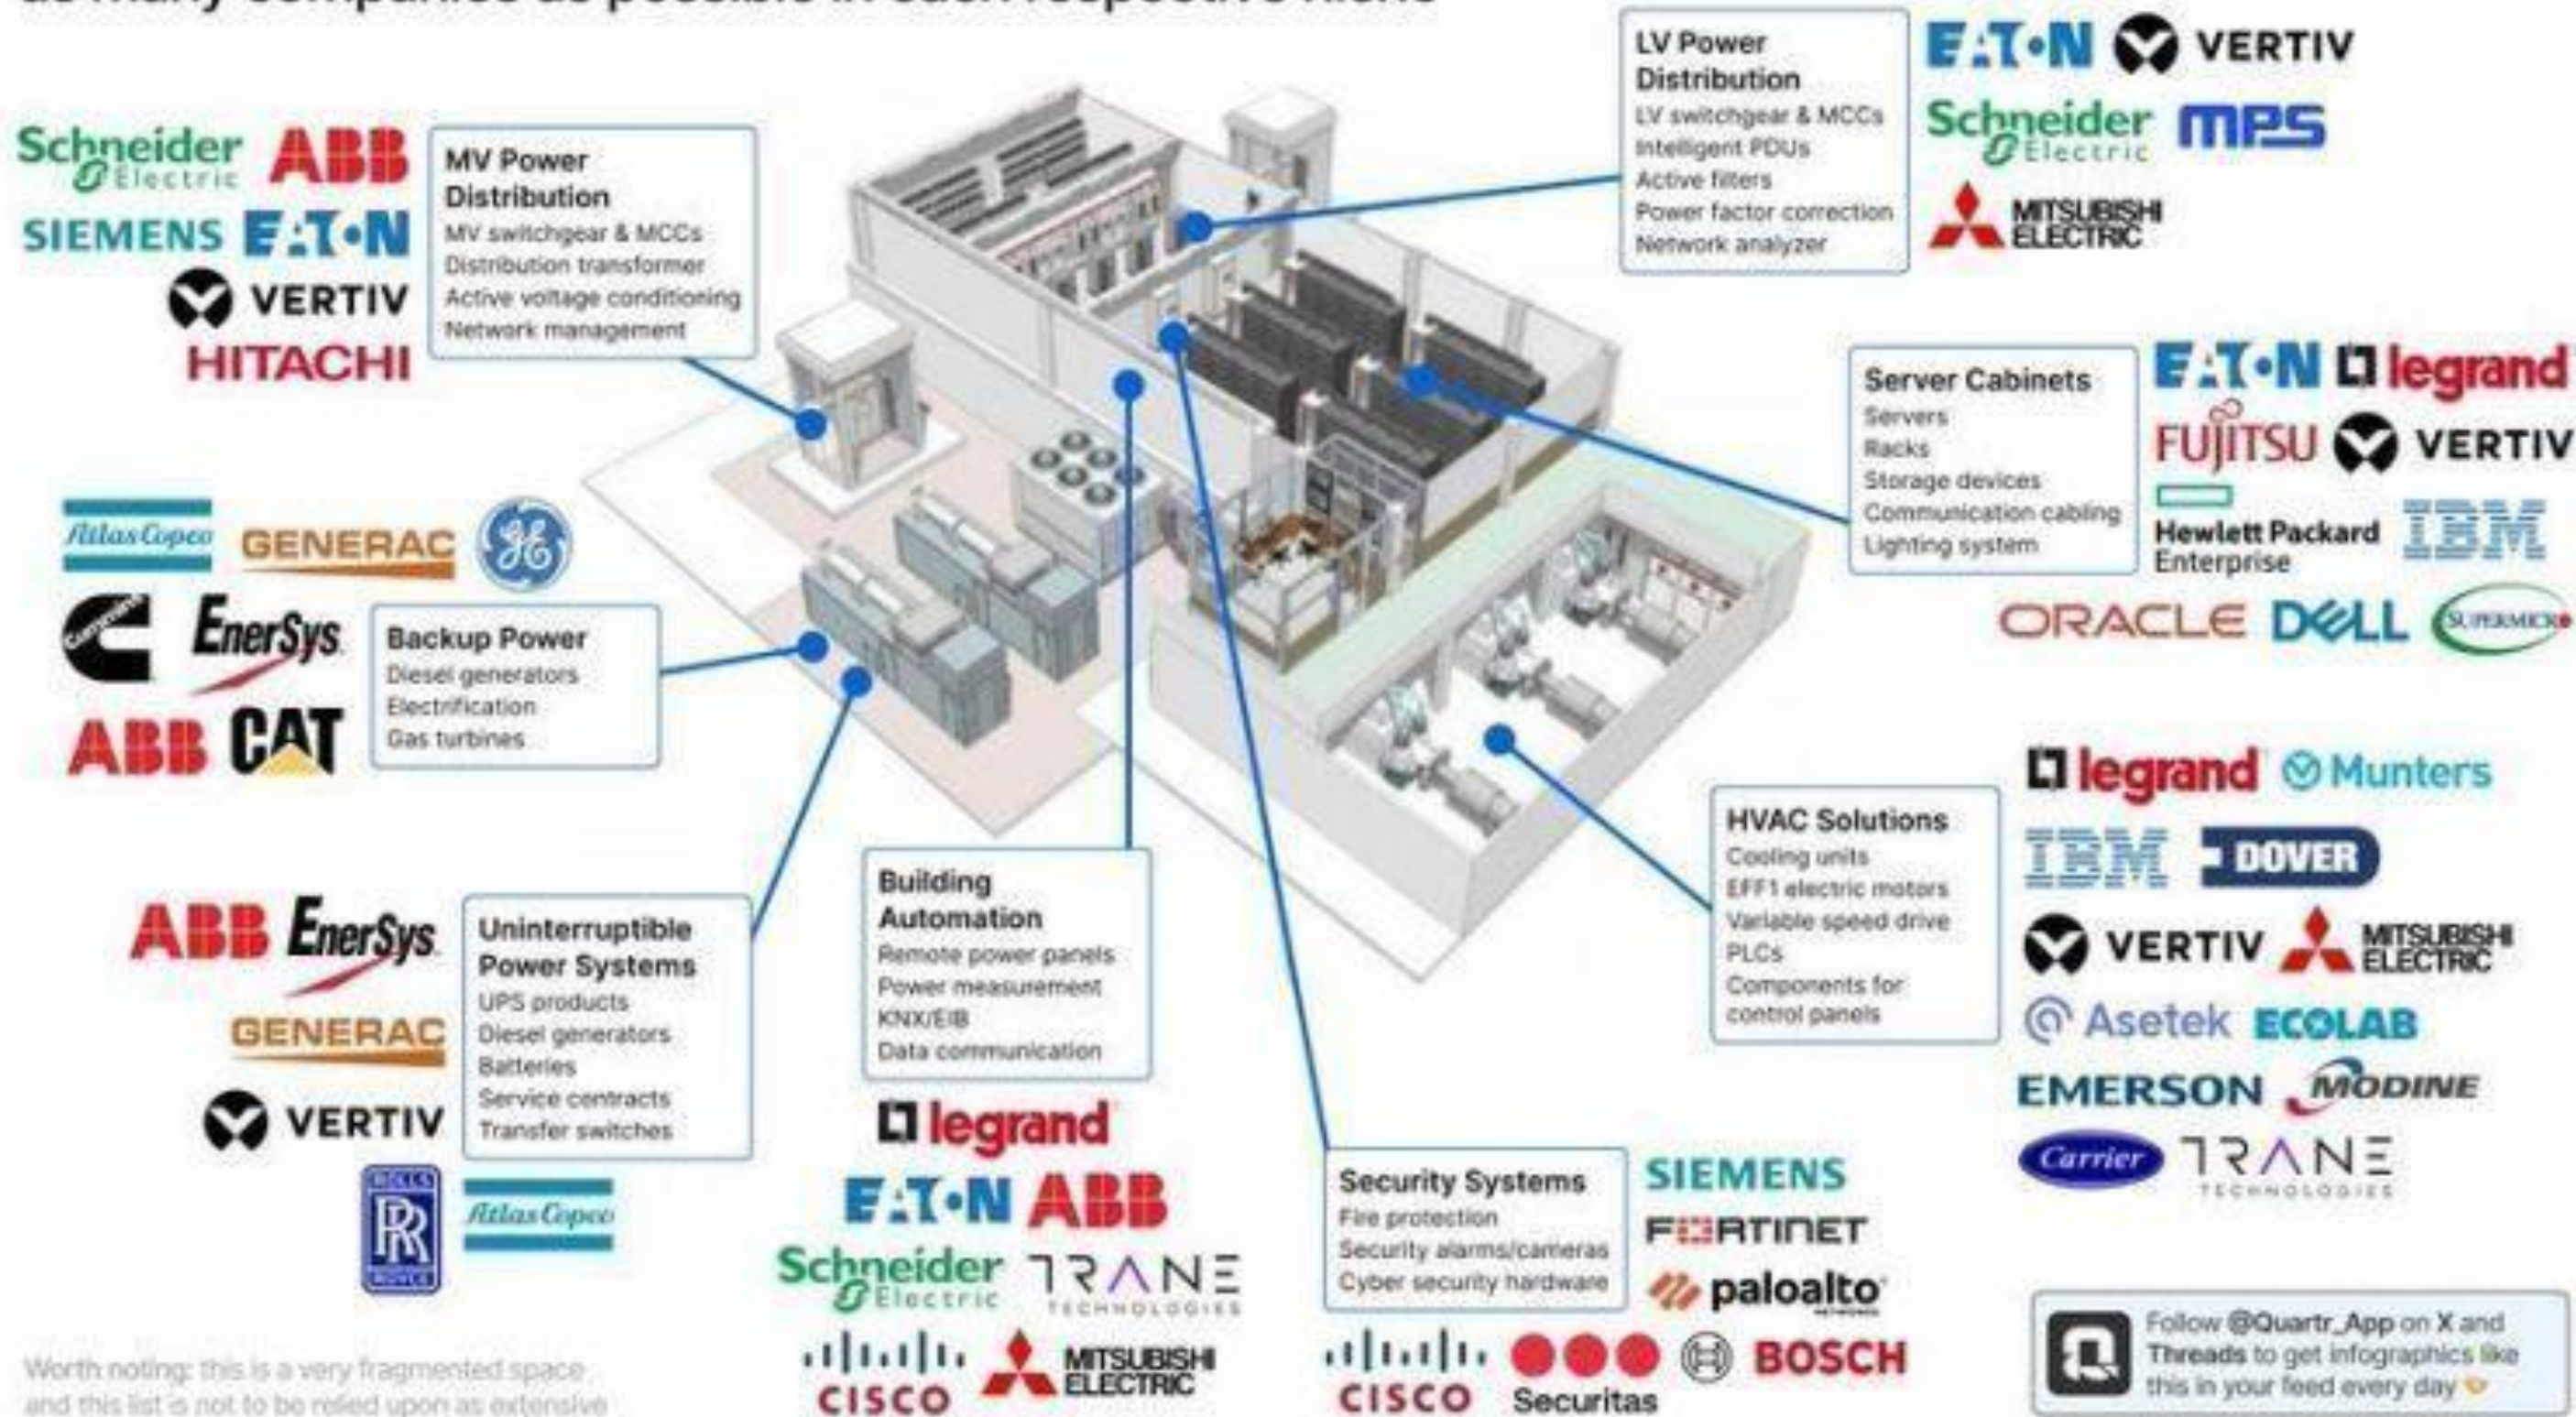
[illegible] many companies as possible in each respective niche

Schneider Electric ABB
SIEMENS EATON
VERTIV
HITACHI

MV Power Distribution
MV switchgear & MCCs
Distribution transformer
Active voltage conditioning
Network management

LV Power Distribution
LV switchgear & MCCs
Intelligent PDUs
Active filters
Power factor correction
Network analyzer

EATON VERTIV
Schneider Electric MPS
MITSUBISHI ELECTRIC

Server Cabinets
Servers
Racks
Storage devices
Communication cabling
Lighting system

EATON legrand
FUJITSU VERTIV
Hewlett Packard Enterprise IBM
ORACLE DELL SUPERMICRO

Atlas Copco GENERAC GE
Cummins EnerSys
ABB CAT

Backup Power
Diesel generators
Electrification
Gas turbines

legrand Munters
IBM DOVER
VERTIV MITSUBISHI ELECTRIC
Asetek ECOLAB
EMERSON MODINE
Carrier TRANE TECHNOLOGIES

HVAC Solutions
Cooling units
EFF1 electric motors
Variable speed drive
PLCs
Components for control panels

Building Automation
Remote power panels
Power measurement
KNX/EIB
Data communication

ABB EnerSys
GENERAC
VERTIV
Rolls Royce Atlas Copco

Uninterruptible Power Systems
UPS products
Diesel generators
Batteries
Service contracts
Transfer switches

legrand
EATON ABB
Schneider Electric TRANE TECHNOLOGIES
CISCO MITSUBISHI ELECTRIC

Security Systems
Fire protection
Security alarms/cameras
Cyber security hardware

SIEMENS
FORTINET
paloalto NETWORKS
CISCO Securitas BOSCH

Worth noting: this is a very fragmented space and this list is not to be relied upon as extensive

Follow @Quartr_App on X and Threads to get infographics like this in your feed every day